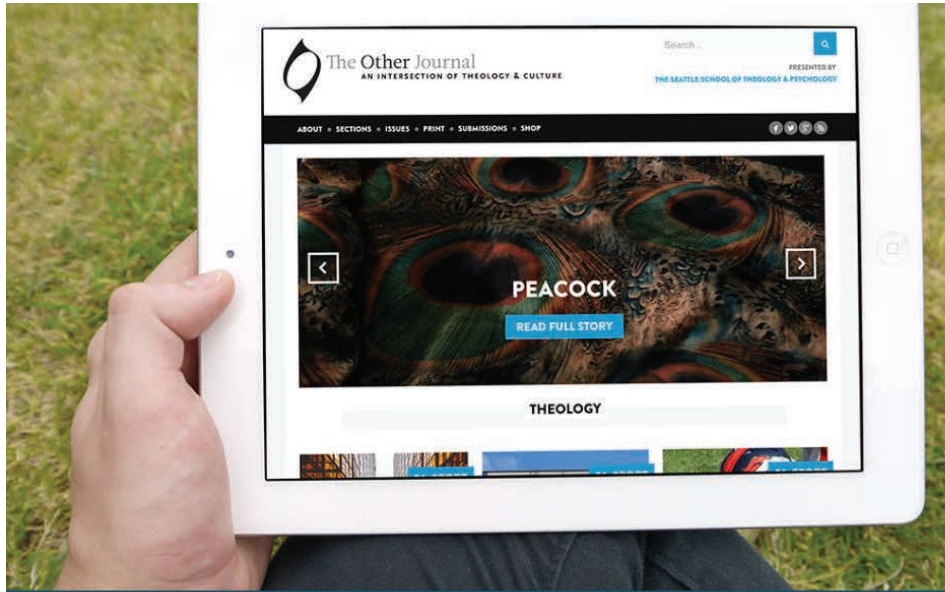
The Other Journal
AN INTERSECTION OF THEOLOGY & CULTURE

Search ...

PRESENTED BY
THE SEATTLE SCHOOL OF THEOLOGY & PSYCHOLOGY

ABOUT • SECTIONS • ISSUES • PRINT • SUBMISSIONS • SHOP

PEACOCK

READ FULL STORY

THEOLOGY

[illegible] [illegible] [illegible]